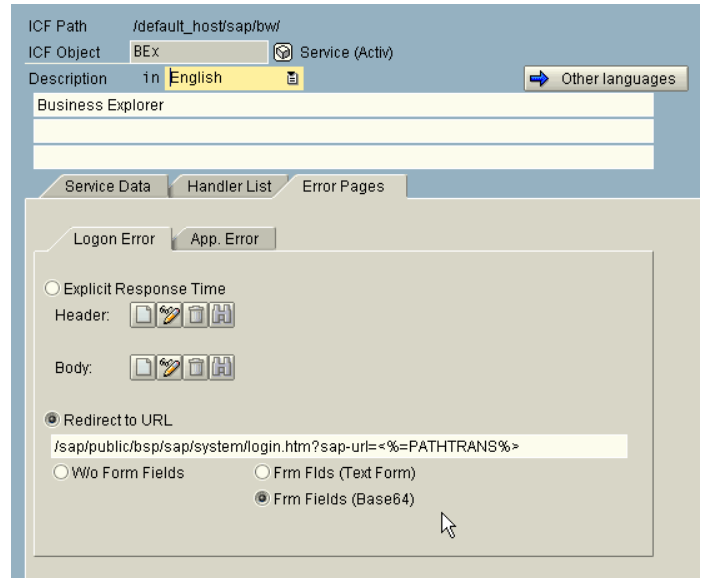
ICF Path /default_host/sap/bw/
ICF Object BEx Service (Activ)
Description in English Other languages
Business Explorer

Service Data | Handler List | Error Pages

Logon Error | App. Error

Explicit Response Time
Header:

Body:

Redirect to URL
/sap/public/bsp/sap/system/login.htm?sap-url=<%=PATHTRANS%>
W/o Form Fields
Frm Flds (Text Form)
Frm Fields (Base64)